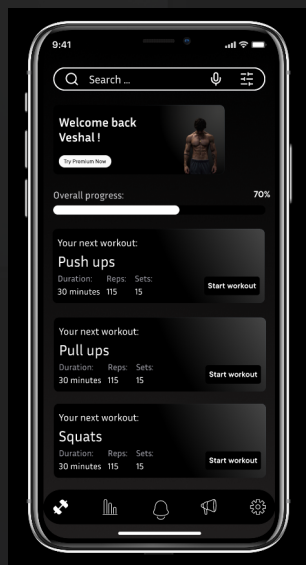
9:41

Search ...

Welcome back Veshal !

Try Premium Now

Overall progress:

70%

Your next workout:

Push ups

Duration: Reps: Sets:

30 minutes 115 15

Start workout

Your next workout:

Pull ups

Duration: Reps: Sets:

30 minutes 115 15

Start workout

Your next workout:

Squats

Duration: Reps: Sets:

30 minutes 115 15

Start workout